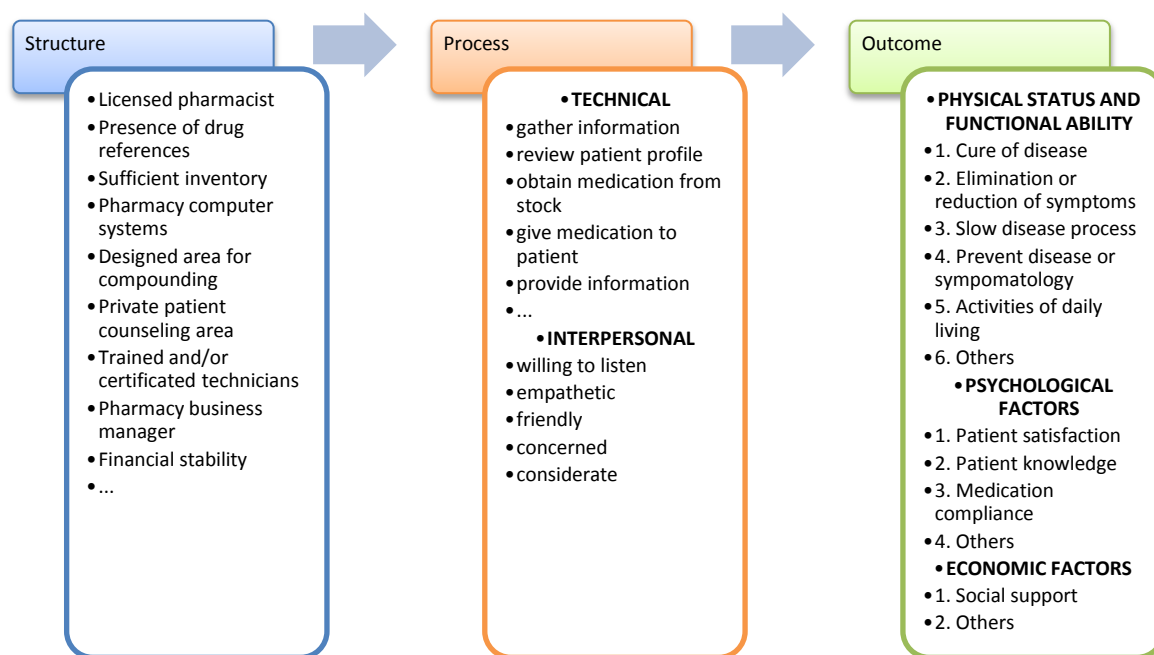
Structure

- Licensed pharmacist
- Presence of drug references
- Sufficient inventory
- Pharmacy computer systems
- Designed area for compounding
- Private patient counseling area
- Trained and/or certificated technicians
- Pharmacy business manager
- Financial stability
- ...

Process

- **TECHNICAL**
- gather information
- review patient profile
- obtain medication from stock
- give medication to patient
- provide information
- ...
- **INTERPERSONAL**
- willing to listen
- empathetic
- friendly
- concerned
- considerate

Outcome

- **PHYSICAL STATUS AND FUNCTIONAL ABILITY**
- 1. Cure of disease
- 2. Elimination or reduction of symptoms
- 3. Slow disease process
- 4. Prevent disease or sympomatology
- 5. Activities of daily living
- 6. Others
- **PSYCHOLOGICAL FACTORS**
- 1. Patient satisfaction
- 2. Patient knowledge
- 3. Medication compliance
- 4. Others
- **ECONOMIC FACTORS**
- 1. Social support
- 2. Others